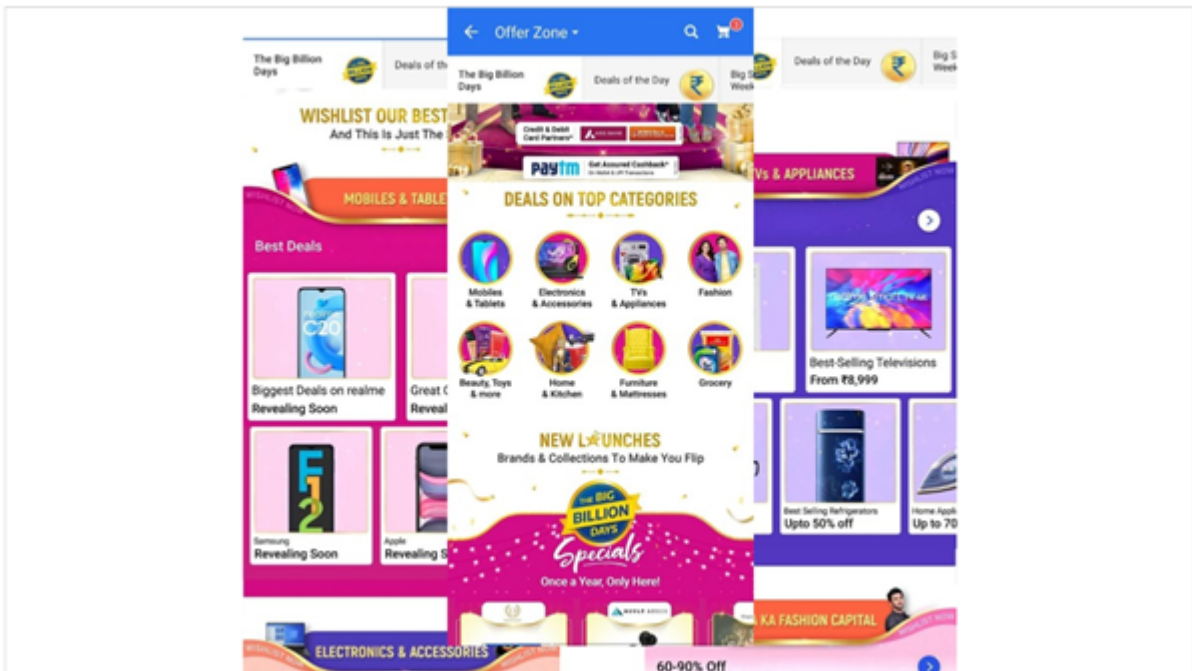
The Big Billion Days

Deals of th

WISHLIST OUR BEST
And This Is Just The

MOBILES & TABLE

Best Deals

C20

Biggest Deals on realme
Revealing Soon

Great
Reveal

F12

Samsung
Revealing Soon

Apple
Revealing S

ELECTRONICS & ACCESSORIES

Offer Zone

The Big Billion Days

Deals of the Day

Big S Week

Credit & Debit Card Partners*

Paytm Get Assured Cashback*

DEALS ON TOP CATEGORIES

Mobiles & Tablets

Electronics & Accessories

TVs & Appliances

Fashion

Beauty, Toys & more

Home & Kitchen

Furniture & Mattresses

Grocery

NEW LAUNCHES
Brands & Collections To Make You Flip

THE BIG BILLION DAYS
Specials
Once a Year, Only Here!

Deals of the Day

Big S Week

Vs & APPLIANCES

Best-Selling Televisions
From ₹8,999

Best Selling Refrigerators
Upto 50% off

Home Appli
Up to 70

KA FASHION CAPITAL

60-90% Off